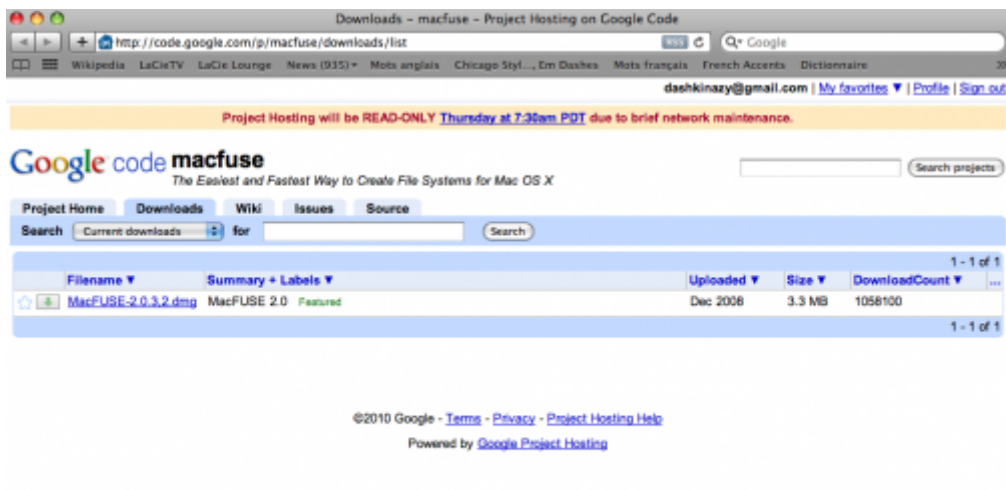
Downloads – macfuse – Project Hosting on Google Code

http://code.google.com/p/macfuse/downloads/list

RSS

Q▾ Google

Wikipedia LaCieTV LaCie Lounge News (935)▾ Mots anglais Chicago Styl..., Em Dashes Mots français French Accents Dictionnaire

dashkinazy@gmail.com | My favorites ▼ | Profile | Sign out

Project Hosting will be READ-ONLY Thursday at 7:30am PDT due to brief network maintenance.

Google code macfuse

The Easiest and Fastest Way to Create File Systems for Mac OS X

Search projects

Project Home Downloads Wiki Issues Source

Search Current downloads for Search

1 - 1 of 1

| | Filename ▼ | Summary + Labels ▼ | Uploaded ▼ | Size ▼ | DownloadCount ▼ | ... |
|---|---|---|---|---|---|---|
| | MacFUSE-2.0.3,2.dmg | MacFUSE 2.0 Featured | Dec 2008 | 3.3 MB | 1058100 | |

1 - 1 of 1

©2010 Google - Terms - Privacy - Project Hosting Help

Powered by Google Project Hosting